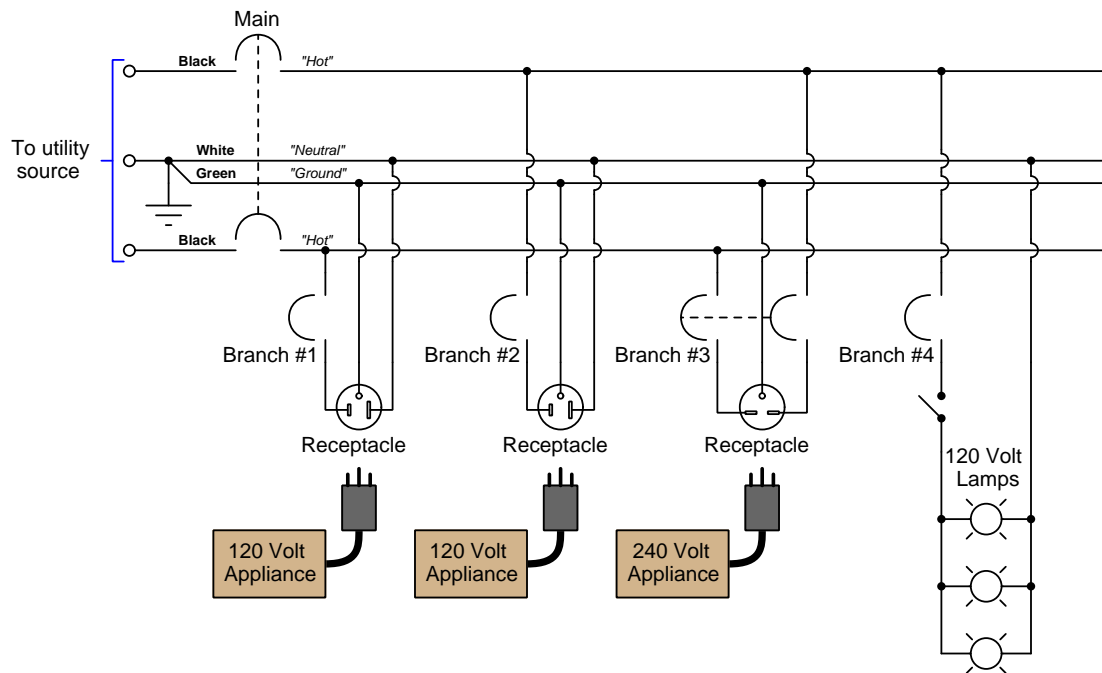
Main

Black "Hot"

To utility source

White "Neutral"

Green "Ground"

Black "Hot"

Branch #1

Branch #2

Branch #3

Branch #4

Receptacle

Receptacle

Receptacle

120 Volt Lamps

120 Volt Appliance

120 Volt Appliance

240 Volt Appliance